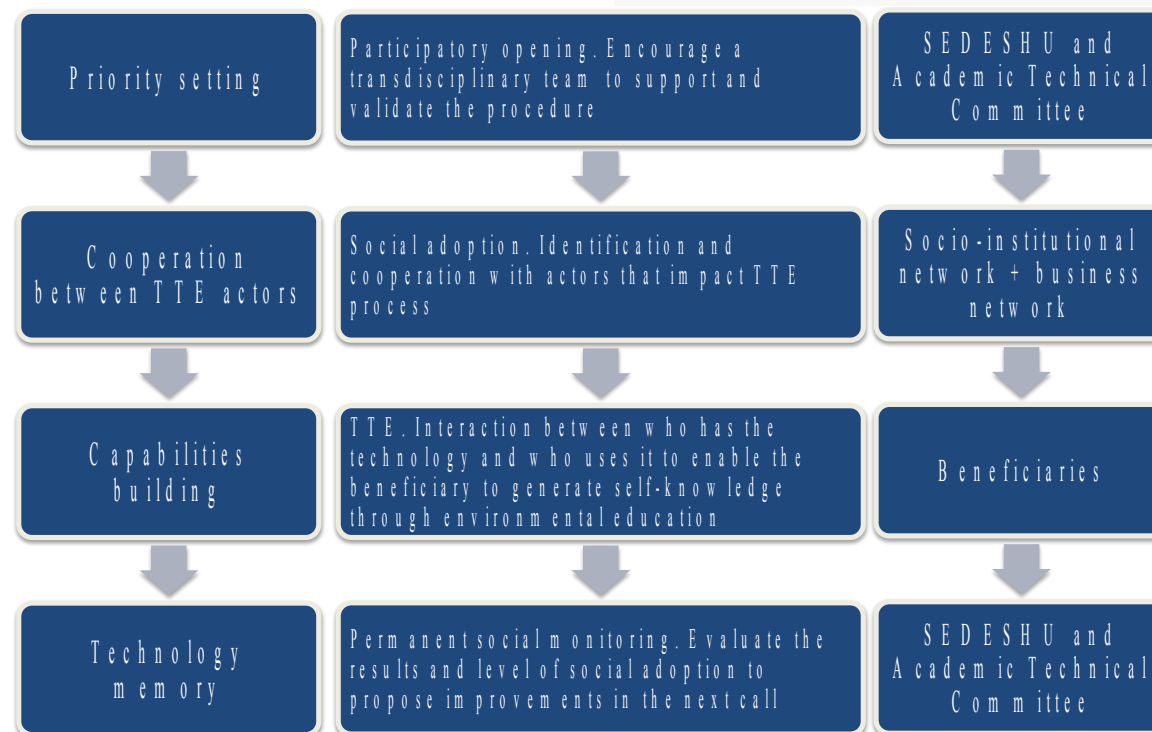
Priority setting

Participatory opening. Encourage a transdisciplinary team to support and validate the procedure

SEDESHU and Academic Technical Committee

Cooperation between TTE actors

Social adoption. Identification and cooperation with actors that impact TTE process

Socio-institutional network + business network

Capabilities building

TTE. Interaction between who has the technology and who uses it to enable the beneficiary to generate self-knowledge through environmental education

Beneficiaries

Technology memory

Permanent social monitoring. Evaluate the results and level of social adoption to propose improvements in the next call

SEDESHU and Academic Technical Committee